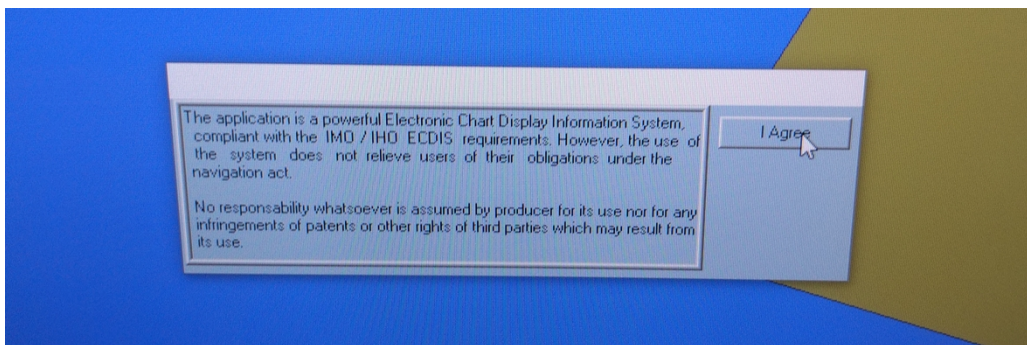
The application is a powerful Electronic Chart Display Information System, compliant with the IMO / IHO ECDIS requirements. However, the use of the system does not relieve users of their obligations under the navigation act.

No responsability whatsoever is assumed by producer for its use nor for any infringements of patents or other rights of third parties which may result from its use.

I Agree